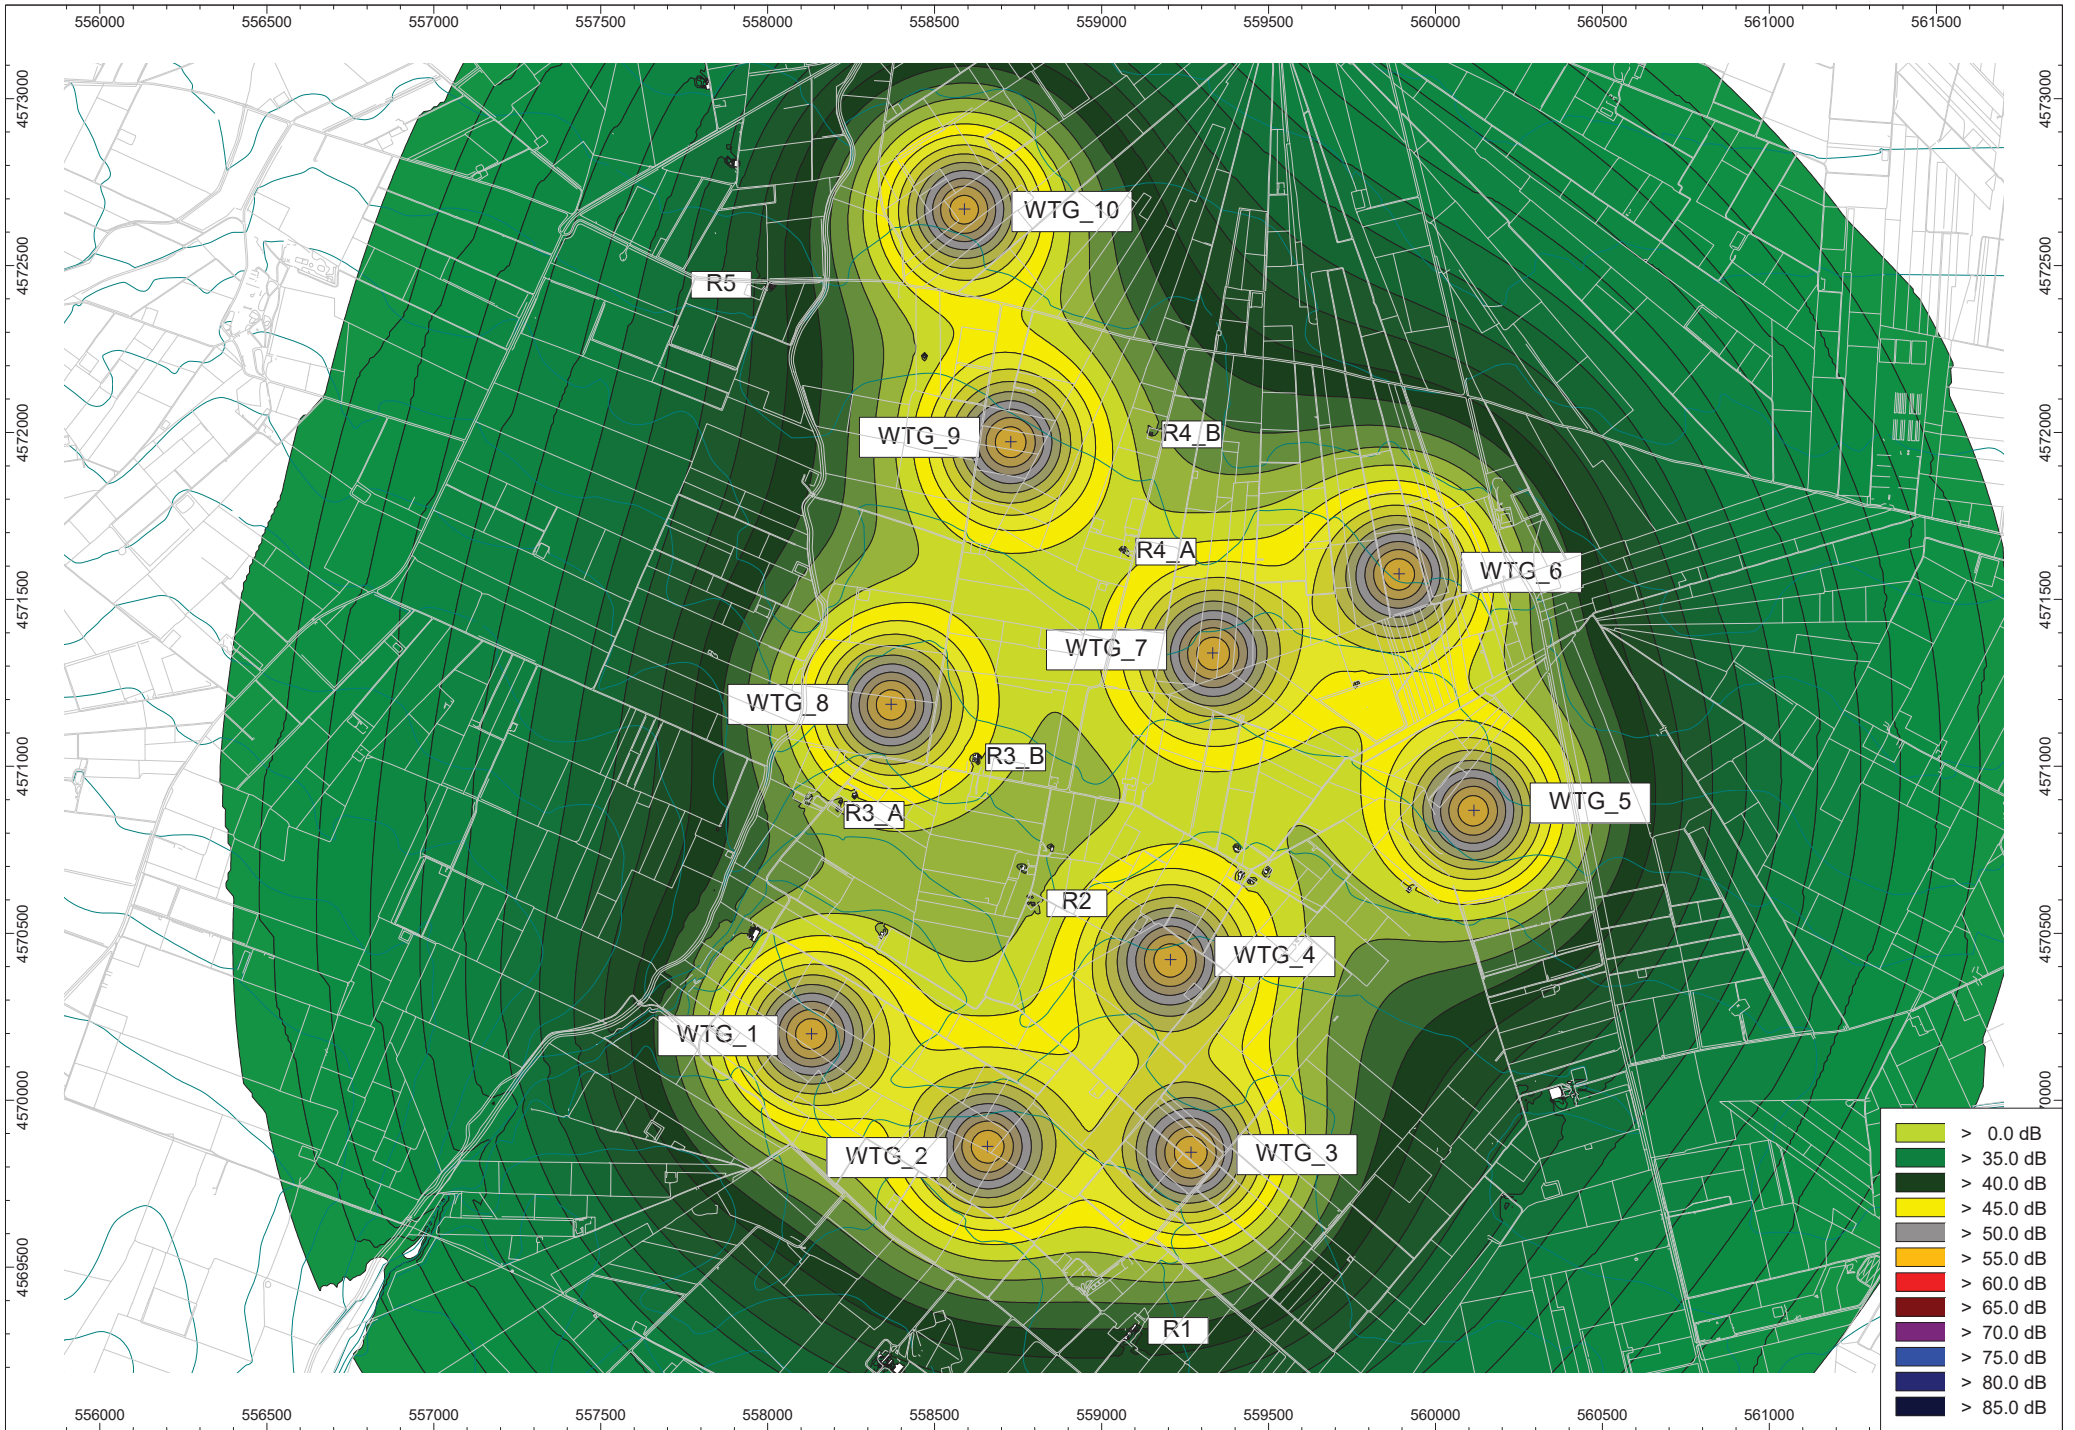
556000 556500 557000 557500 558000 558500 559000 559500 560000 560500 561000 561500

4573000
4572500
4572000
4571500
4571000
4570500
4570000
4569500

4573000
4572500
4572000
4571500
4571000
4570500
4570000

WTG_10
R5
WTG_9
R4_B
R4_A
WTG_6
WTG_7
WTG_8
R3_B
R3_A
WTG_5
R2
WTG_4
WTG_1
WTG_2
WTG_3
R1

| | |
|---|---|
| | > 0.0 dB |
| | > 35.0 dB |
| | > 40.0 dB |
| | > 45.0 dB |
| | > 50.0 dB |
| | > 55.0 dB |
| | > 60.0 dB |
| | > 65.0 dB |
| | > 70.0 dB |
| | > 75.0 dB |
| | > 80.0 dB |
| | > 85.0 dB |

556000 556500 557000 557500 558000 558500 559000 559500 560000 560500 561000